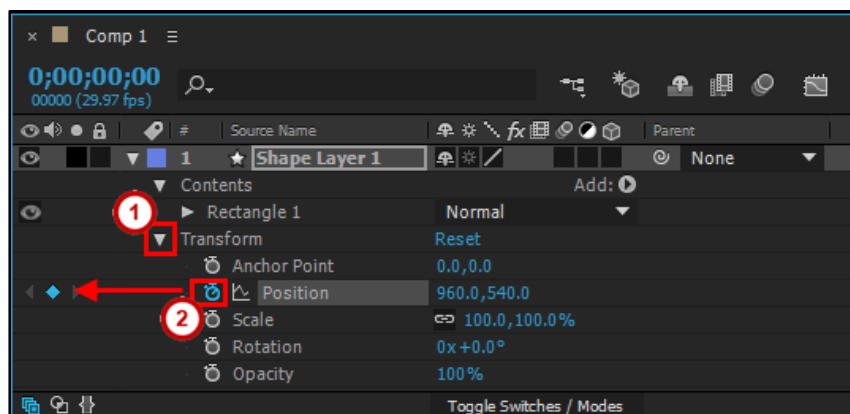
× Comp 1 ≡

0;00;00;00
00000 (29.97 fps)

# Source Name Parent

1 ★ Shape Layer 1 None

Contents Add:

1

Rectangle 1 Normal

Transform Reset

Anchor Point 0.0,0.0

Position 960.0,540.0

2

Scale 100.0,100.0%

Rotation 0x+0.0°

Opacity 100%

Toggle Switches / Modes